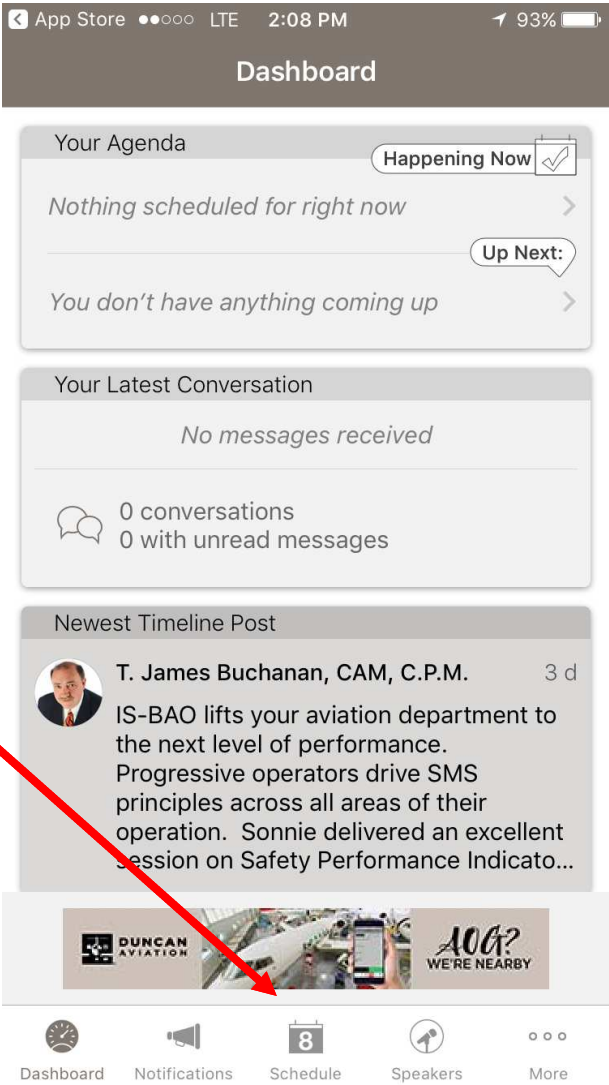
App Store ●●○○○ LTE 2:08 PM 93%

Dashboard

Your Agenda

Happening Now

Nothing scheduled for right now

Up Next:

You don't have anything coming up

Your Latest Conversation

No messages received

0 conversations
0 with unread messages

Newest Timeline Post

T. James Buchanan, CAM, C.P.M. 3 d

IS-BAO lifts your aviation department to the next level of performance. Progressive operators drive SMS principles across all areas of their operation. Sonnie delivered an excellent session on Safety Performance Indicato...

DUNCAN AVIATION

AOG? WE'RE NEARBY

Dashboard Notifications 8 Schedule Speakers More